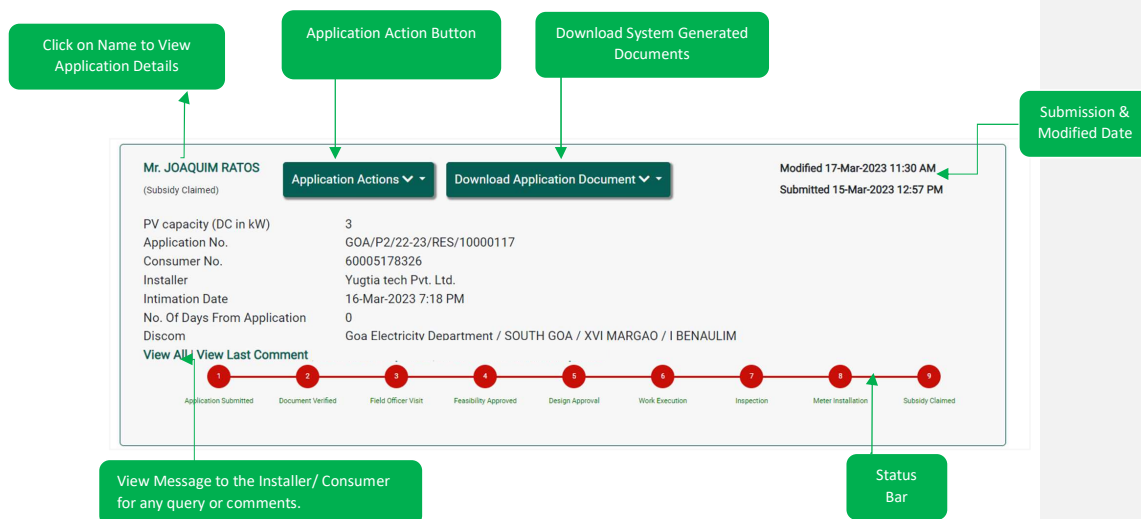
Click on Name to View Application Details

Application Action Button

Download System Generated Documents

Submission & Modified Date

Mr. JOAQUIM RATOS
(Subsidy Claimed)

Application Actions

Download Application Document

Modified 17-Mar-2023 11:30 AM
Submitted 15-Mar-2023 12:57 PM

| | |
|---|---|
| PV capacity (DC in kW) | 3 |
| Application No. | GOA/P2/22-23/RES/10000117 |
| Consumer No. | 60005178326 |
| Installer | Yugtia tech Pvt. Ltd. |
| Intimation Date | 16-Mar-2023 7:18 PM |
| No. Of Days From Application | 0 |
| Discom | Goa Electricity Department / SOUTH GOA / XVI MARGAO / I BENAULIM |

View All | View Last Comment

1 Application Submitted
2 Document Verified
3 Field Officer Visit
4 Feasibility Approved
5 Design Approval
6 Work Execution
7 Inspection
8 Meter Installation
9 Subsidy Claimed

View Message to the Installer/ Consumer for any query or comments.

Status Bar